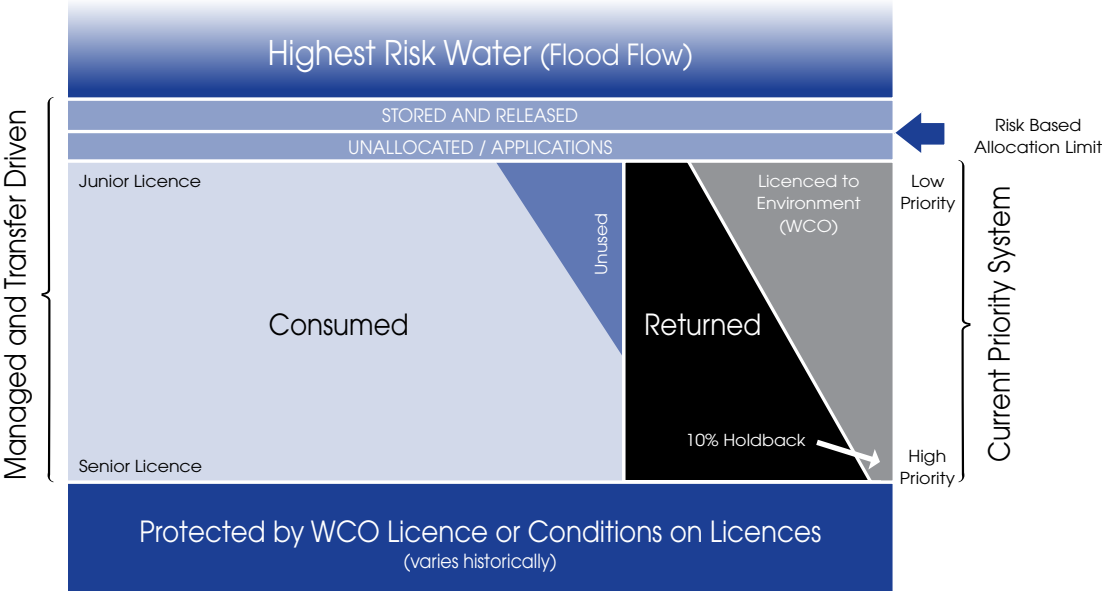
Highest Risk Water (Flood Flow)

Managed and Transfer Driven

STORED AND RELEASED

UNALLOCATED / APPLICATIONS

Risk Based Allocation Limit

Junior Licence

Unused

Licenced to Environment (WCO)

Low Priority

Current Priority System

Consumed

Returned

10% Holdback

Senior Licence

High Priority

Protected by WCO Licence or Conditions on Licences (varies historically)